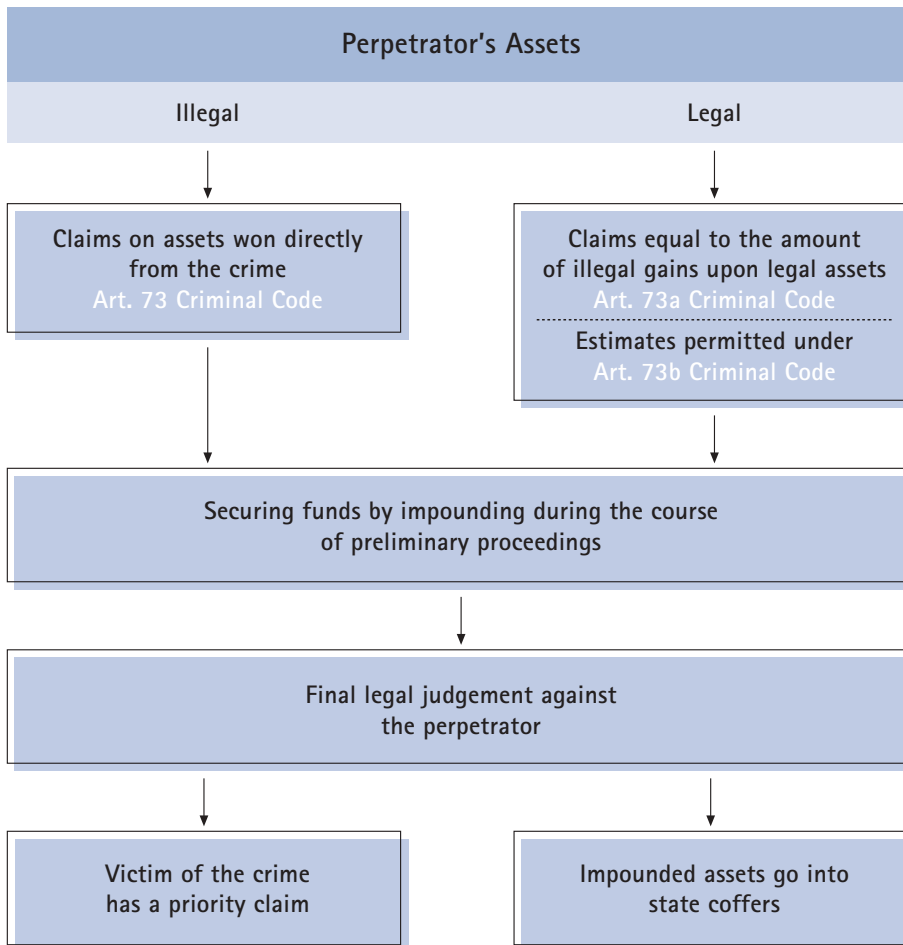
Perpetrator's Assets

Illegal

Legal

Claims on assets won directly from the crime
Art. 73 Criminal Code

Claims equal to the amount of illegal gains upon legal assets
Art. 73a Criminal Code

Estimates permitted under
Art. 73b Criminal Code

Securing funds by impounding during the course of preliminary proceedings

Final legal judgement against the perpetrator

Victim of the crime has a priority claim

Impounded assets go into state coffers